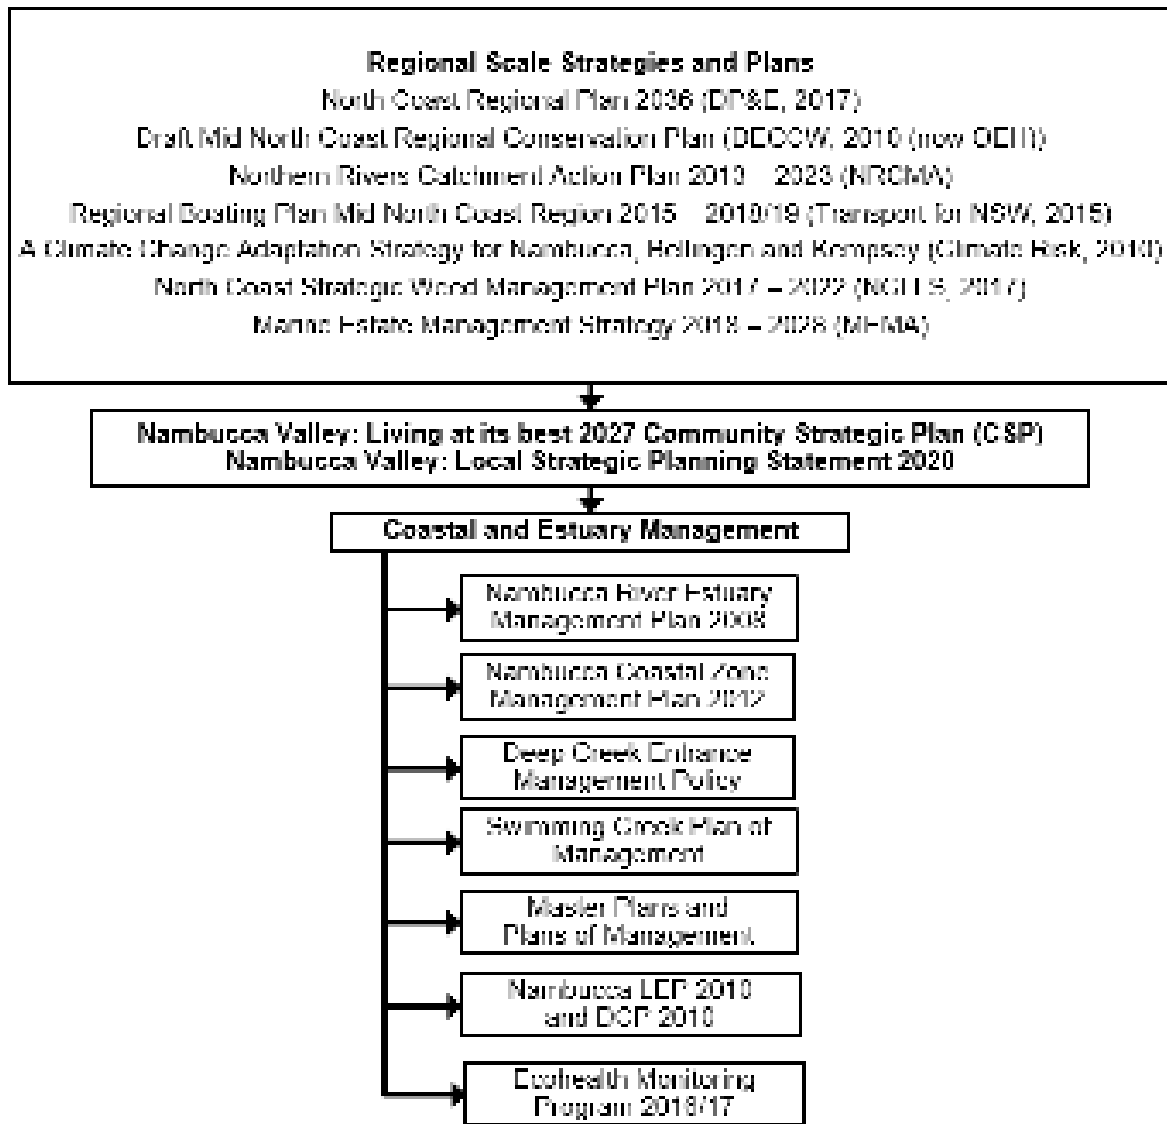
Regional Scale Strategies and Plans
North Coast Regional Plan 2036 (DP&E, 2017)
Draft Mid North Coast Regional Conservation Plan (DECCW, 2010 (now OEH))
Northern Rivers Catchment Action Plan 2013 – 2023 (NRCMA)
Regional Boating Plan Mid North Coast Region 2015 – 2018/19 (Transport for NSW, 2015)
A Climate Change Adaptation Strategy for Nambucca, Bellingen and Kempsey (Climate Risk, 2010)
North Coast Strategic Weed Management Plan 2017 – 2022 (NCLLS, 2017)
Marine Estate Management Strategy 2018 – 2028 (MEMA)

Nambucca Valley: Living at its best 2027 Community Strategic Plan (CSP)
Nambucca Valley: Local Strategic Planning Statement 2020

Coastal and Estuary Management

Nambucca River Estuary Management Plan 2008

Nambucca Coastal Zone Management Plan 2012

Deep Creek Entrance Management Policy

Swimming Creek Plan of Management

Master Plans and Plans of Management

Nambucca LEP 2010 and DCP 2010

Ecohealth Monitoring Program 2016/17